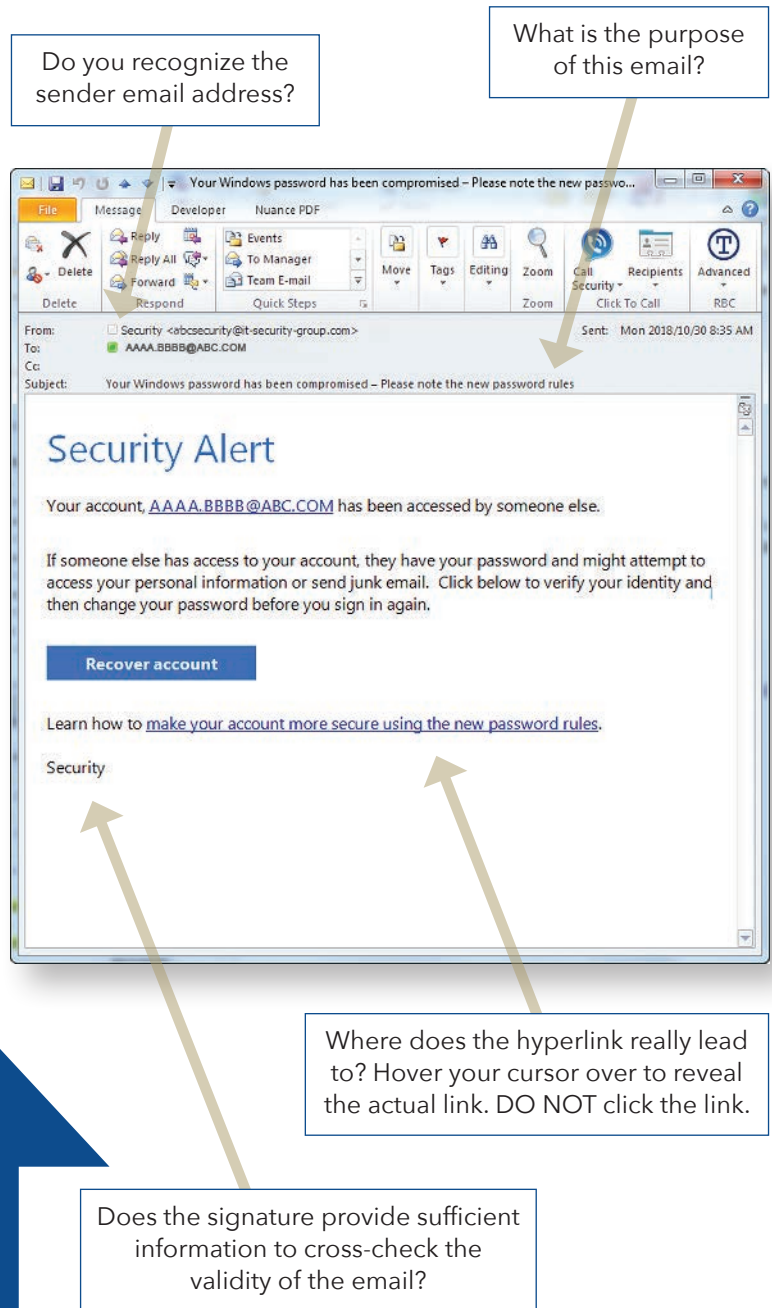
Do you recognize the sender email address?

What is the purpose of this email?

Your Windows password has been compromised – Please note the new passwo...

File | Message | Developer | Nuance PDF

Delete | Reply | Reply All | Forward | Events | To Manager | Team E-mail | Move | Tags | Editing | Zoom | Call Security | Recipients | Advanced

Delete | Respond | Quick Steps | Zoom | Click To Call | RBC

From: Security <abcsecurity@it-security-group.com>
Sent: Mon 2018/10/30 8:35 AM
To: AAAA.BBBB@ABC.COM
Cc:
Subject: Your Windows password has been compromised – Please note the new password rules

Security Alert

Your account, AAAA.BBBB@ABC.COM has been accessed by someone else.

If someone else has access to your account, they have your password and might attempt to access your personal information or send junk email. Click below to verify your identity and then change your password before you sign in again.

Recover account

Learn how to make your account more secure using the new password rules.

Security

Where does the hyperlink really lead to? Hover your cursor over to reveal the actual link. DO NOT click the link.

Does the signature provide sufficient information to cross-check the validity of the email?